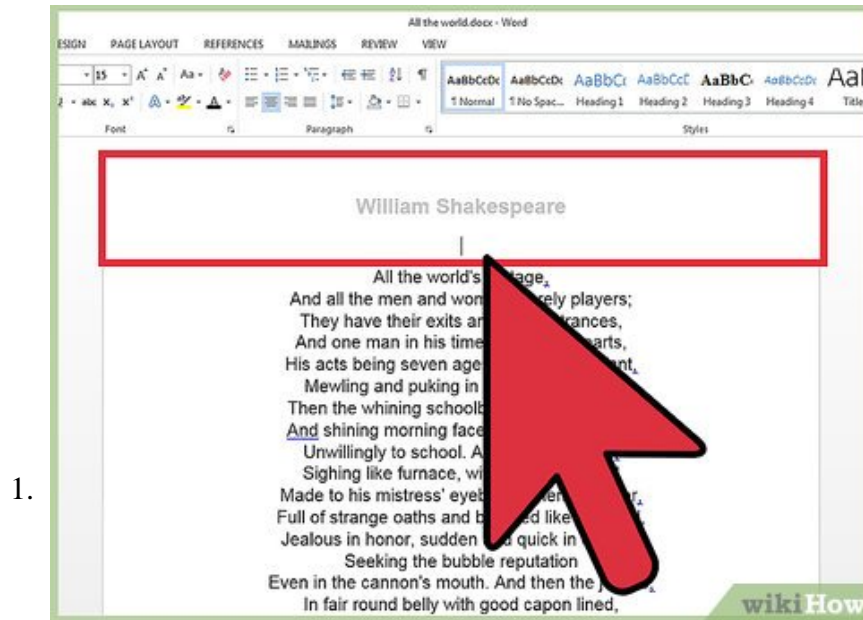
All the world.docx - Word

ESIGN PAGE LAYOUT REFERENCES MAILINGS REVIEW VIEW

15 A A Aa

AaBbCcDc AaBbCcDc AaBbCc AaBbCcC AaBbC AaBbCcDc AaI

¶ Normal ¶ No Spac... Heading 1 Heading 2 Heading 3 Heading 4 Title

Font Paragraph Styles

William Shakespeare

All the world's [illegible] stage,
And all the men and wom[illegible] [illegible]ely players;
They have their exits an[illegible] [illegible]rances,
And one man in his time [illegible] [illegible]arts,
His acts being seven age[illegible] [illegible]nt,
Mewling and puking in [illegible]
Then the whining schoolb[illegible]
And shining morning face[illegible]
Unwillingly to school. A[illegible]
Sighing like furnace, wi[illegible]
Made to his mistress' eyeb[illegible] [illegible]
Full of strange oaths and b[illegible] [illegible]ed like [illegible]
Jealous in honor, sudden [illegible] quick in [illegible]
Seeking the bubble reputation
Even in the cannon's mouth. And then the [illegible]
In fair round belly with good capon lined,

1.

wikiHow